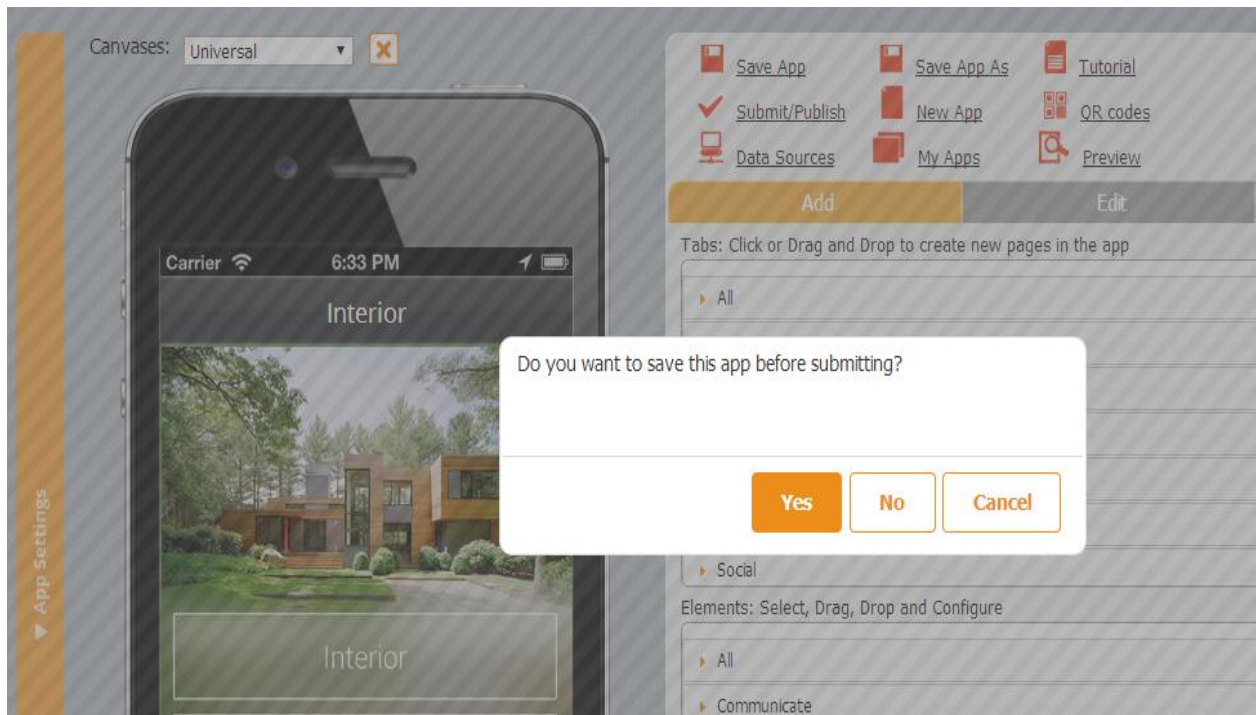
App Settings

Canvases: Universal

Carrier 6:33 PM

Interior

Interior

Save App
Save App As
Tutorial
Submit/Publish
New App
QR codes
Data Sources
My Apps
Preview

Add
Edit

Tabs: Click or Drag and Drop to create new pages in the app

All

Social

Elements: Select, Drag, Drop and Configure

All

Communicate

Do you want to save this app before submitting?

Yes
No
Cancel